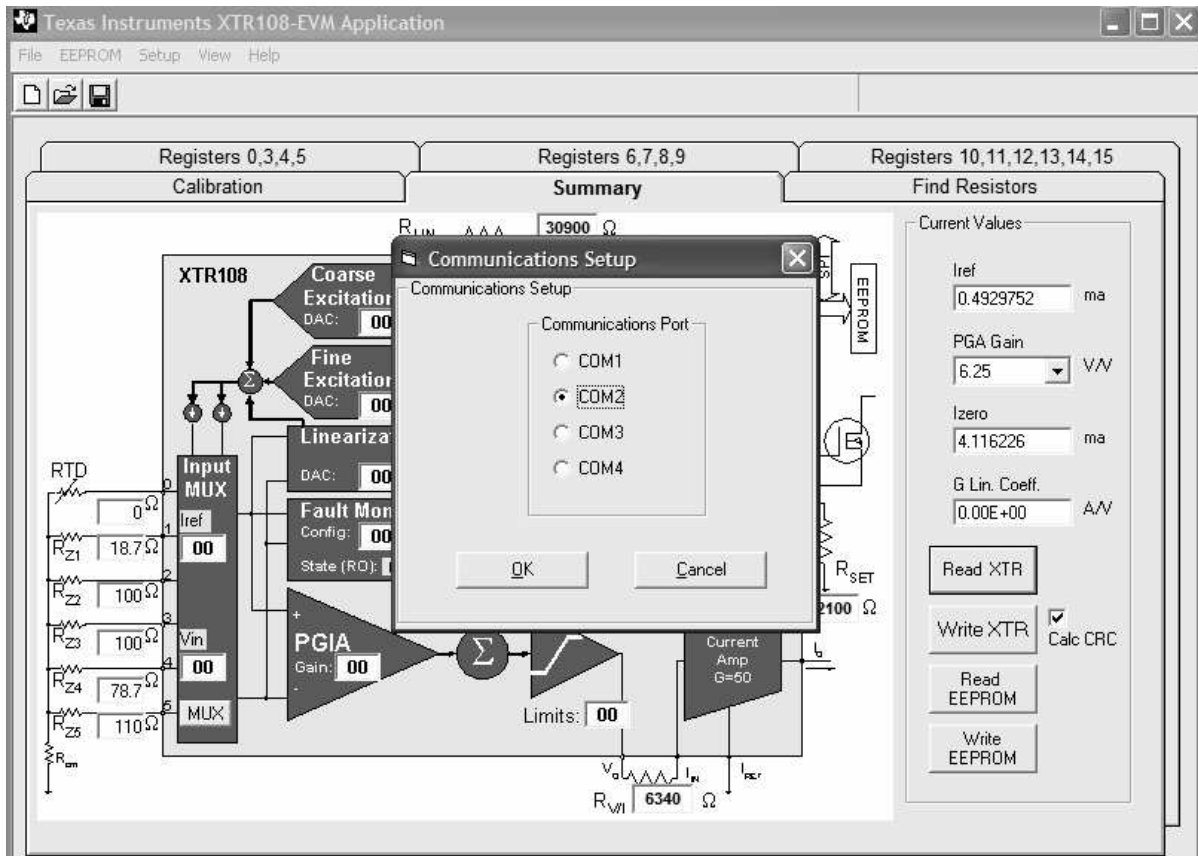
Texas Instruments XTR108-EVM Application

File EEPROM Setup View Help

Registers 0,3,4,5
Registers 6,7,8,9
Registers 10,11,12,13,14,15
Calibration
Summary
Find Resistors

$R_{LIN}$ 30900 Ω

XTR108

Coarse Excitation
DAC: 00

Fine Excitation
DAC: 00

Linearization
DAC: 00

Fault Mon
Config: 00
State (RO):

RTD

Input MUX

0 Ω
$R_{Z1}$ 18.7 Ω
$R_{Z2}$ 100 Ω
$R_{Z3}$ 100 Ω
$R_{Z4}$ 78.7 Ω
$R_{Z5}$ 110 Ω
$R_{cm}$

0
1
2
3
4
5

Iref
00
Vin
00
MUX

PGIA
Gain: 00

Limits: 00

Current Amp G=50

$R_{SET}$
2100 Ω

$V_o$ $I_{IN}$ $I_{REF}$ $I_o$

$R_{V/I}$ 6340 Ω

EEPROM

Communications Setup

Communications Setup

Communications Port
COM1
COM2
COM3
COM4

OK
Cancel

Current Values
Iref
0.4929752 ma
PGA Gain
6.25 V/V
Izero
4.116226 ma
G Lin. Coeff.
0.00E+00 A/V

Read XTR
Write XTR
Calc CRC
Read EEPROM
Write EEPROM